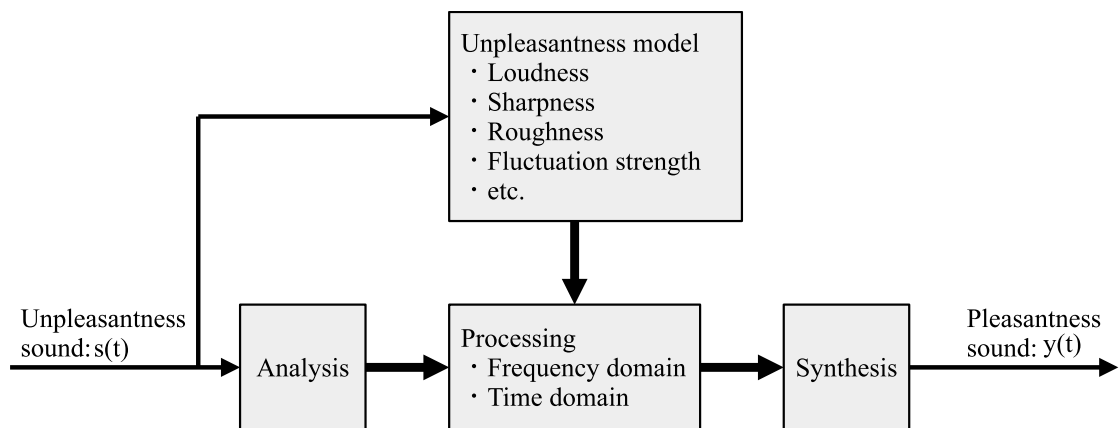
Unpleasantness model
・Loudness
・Sharpness
・Roughness
・Fluctuation strength
・etc.

Unpleasantness sound: s(t)

Analysis

Processing
・Frequency domain
・Time domain

Synthesis

Pleasantness sound: y(t)